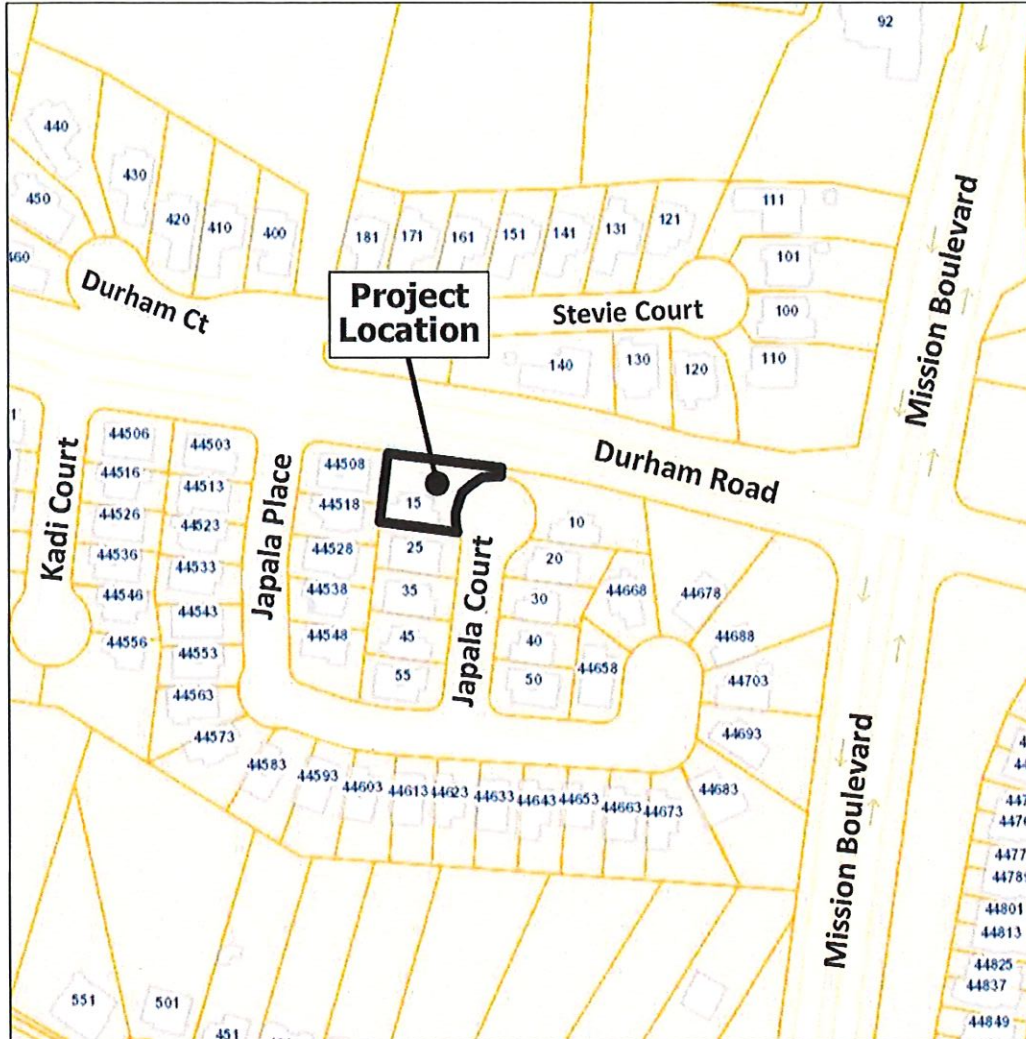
92

440

430

450

420

410

400

460

111

181

171

161

151

141

131

121

101

Durham Ct

Project Location

Stevie Court

100

Mission Boulevard

140

130

120

110

11

Kadi Court

44506

44503

44516

44513

44526

44523

44536

44533

44546

44543

44556

44553

44563

44573

Japala Place

44508

44518

44528

44538

44548

15

25

35

45

55

Japala Court

Durham Road

10

20

30

40

50

44668

44678

44688

44658

44703

44693

44583

44593

44603

44613

44623

44633

44643

44653

44663

44673

44683

Mission Boulevard

447

447

4477

44789

44801

44813

44825

44837

44849

551

501

451